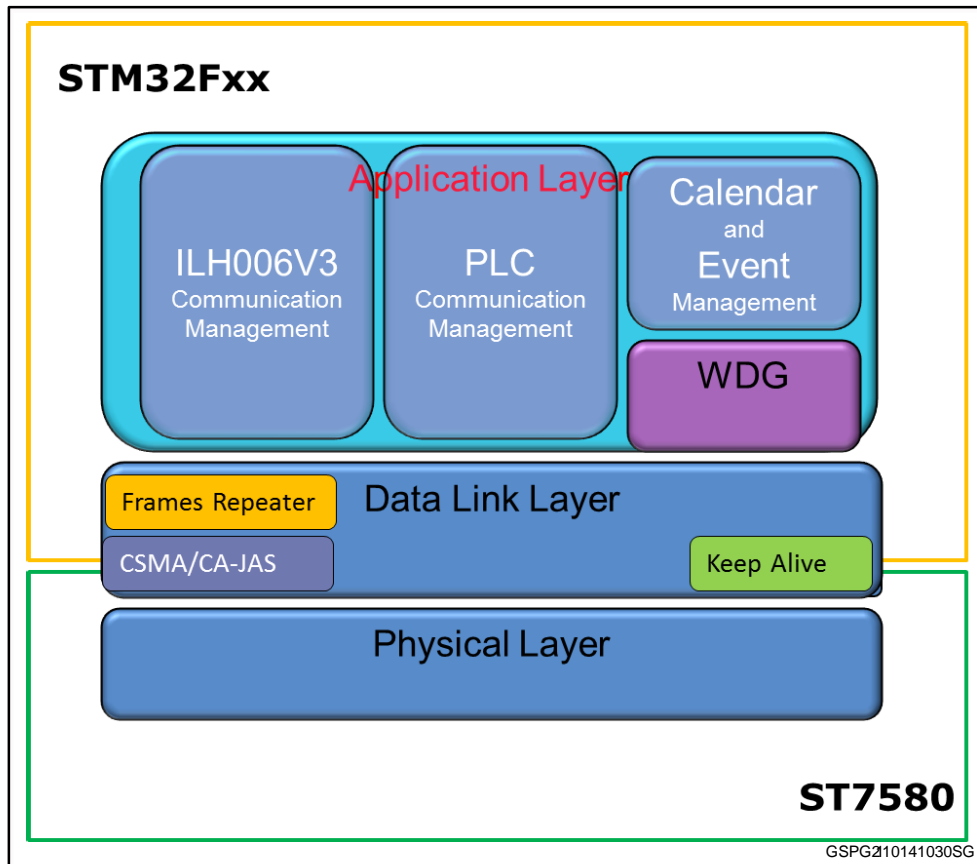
STM32Fxx

Application Layer

ILH006V3
Communication Management

PLC
Communication Management

Calendar
and
Event
Management

WDG

Frames Repeater

Data Link Layer

CSMA/CA-JAS

Keep Alive

Physical Layer

ST7580

GSPG2110141030SG